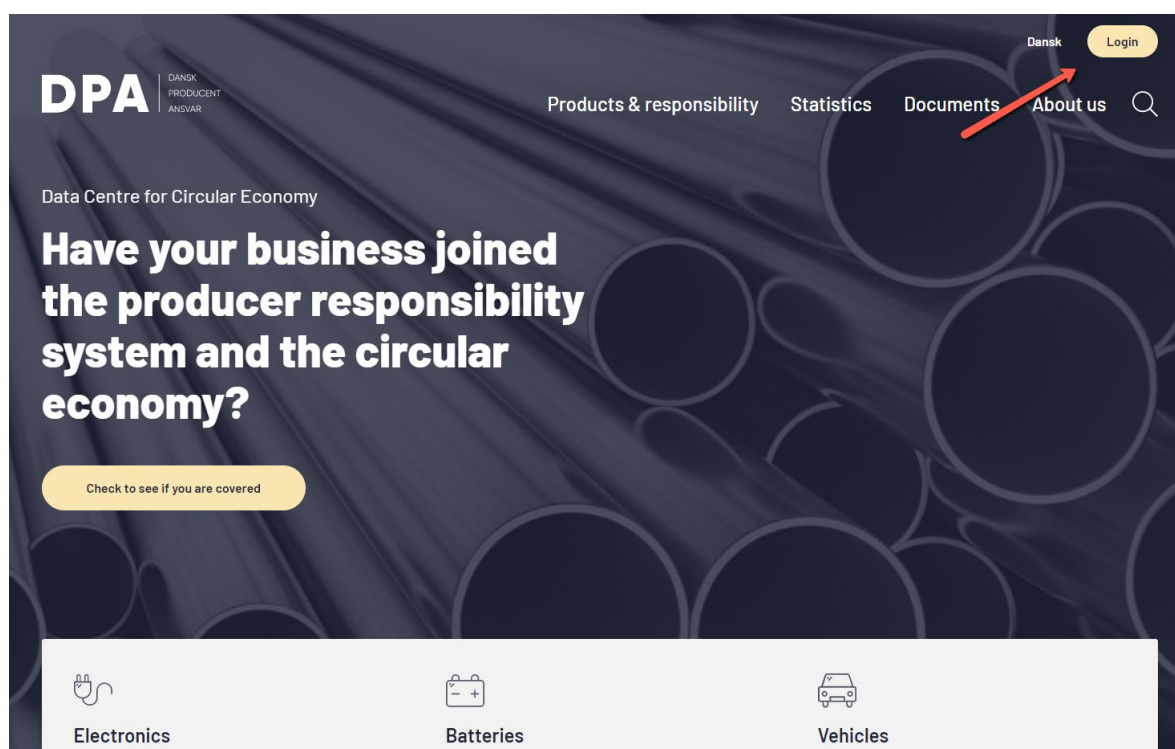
Dansk
Login

DPA DANSK PRODUCENT ANSVAR

Products & responsibility Statistics Documents About us

Data Centre for Circular Economy

Have your business joined the producer responsibility system and the circular economy?

Check to see if you are covered

Electronics

Batteries

Vehicles